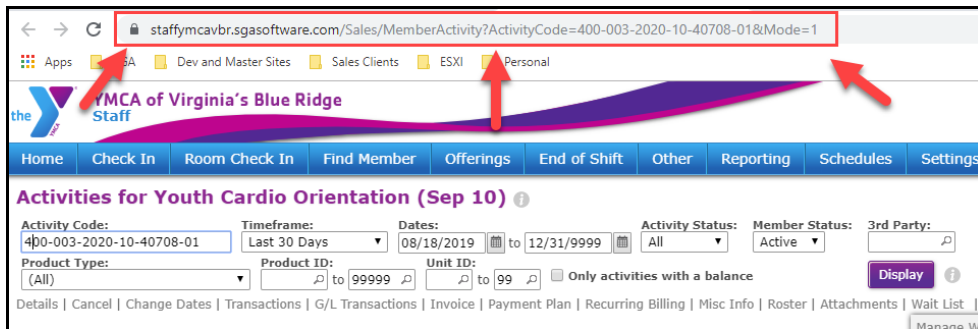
staffymcavbr.sgasoftware.com/Sales/MemberActivity?ActivityCode=400-003-2020-10-40708-01&Mode=1

Apps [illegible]GA Dev and Master Sites Sales Clients ESXI Personal

the YMCA of Virginia's Blue Ridge Staff

Home | Check In | Room Check In | Find Member | Offerings | End of Shift | Other | Reporting | Schedules | Settings

Activities for Youth Cardio Orientation (Sep 10)

| Activity Code: | Timeframe: | Dates: | Activity Status: | Member Status: | 3rd Party: |
|---|---|---|---|---|---|
| 400-003-2020-10-40708-01 | Last 30 Days | 08/18/2019 to 12/31/9999 | All | Active | |

| Product Type: | Product ID: | Unit ID: | |
|---|---|---|---|
| (All) | to 99999 | to 99 | Only activities with a balance |

Display

Details | Cancel | Change Dates | Transactions | G/L Transactions | Invoice | Payment Plan | Recurring Billing | Misc Info | Roster | Attachments | Wait List |

Manage W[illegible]